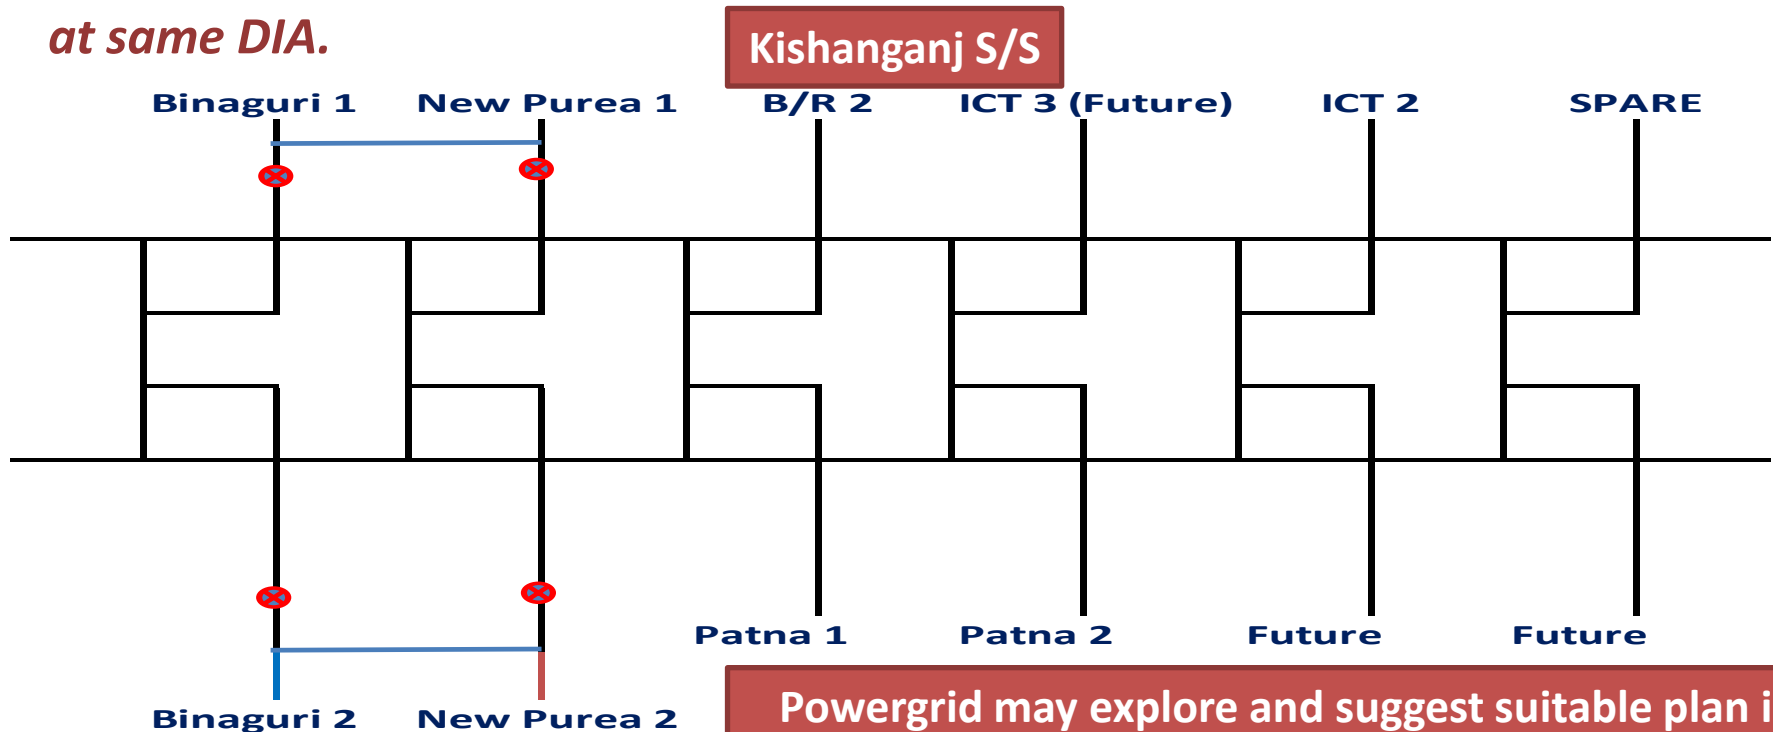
at same DIA.

Kishanganj S/S

Binaguri 1

New Purea 1

B/R 2

ICT 3 (Future)

ICT 2

SPARE

Patna 1

Patna 2

Future

Future

Binaguri 2

New Purea 2

Powergrid may explore and suggest suitable plan i